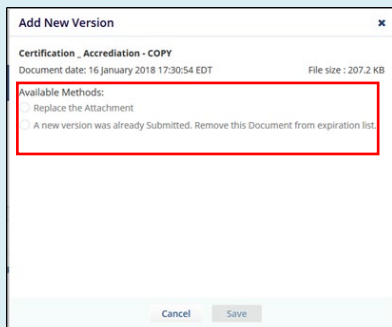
Add New Version

×

Certification _ Accrediation - COPY

Document date: 16 January 2018 17:30:54 EDT

File size : 207.2 KB

Available Methods:

Replace the Attachment

A new version was already Submitted. Remove this Document from expiration list.

Cancel

Save